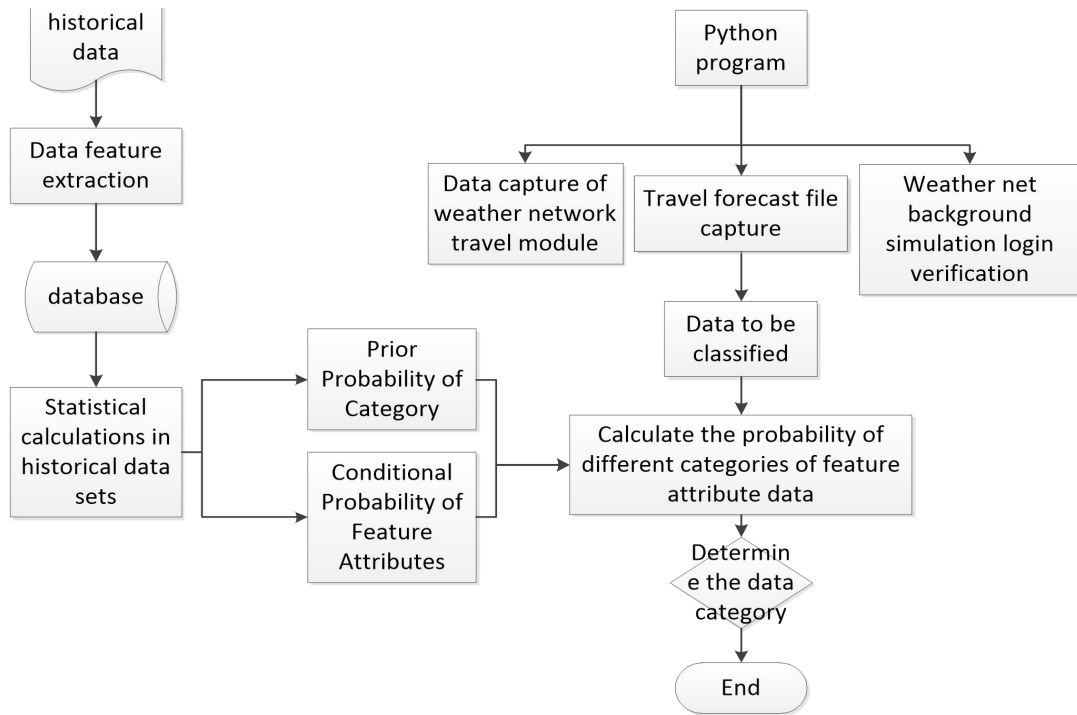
historical data

Data feature extraction

database

Statistical calculations in historical data sets

Prior Probability of Category

Conditional Probability of Feature Attributes

Python program

Data capture of weather network travel module

Travel forecast file capture

Weather net background simulation login verification

Data to be classified

Calculate the probability of different categories of feature attribute data

Determin e the data category

End